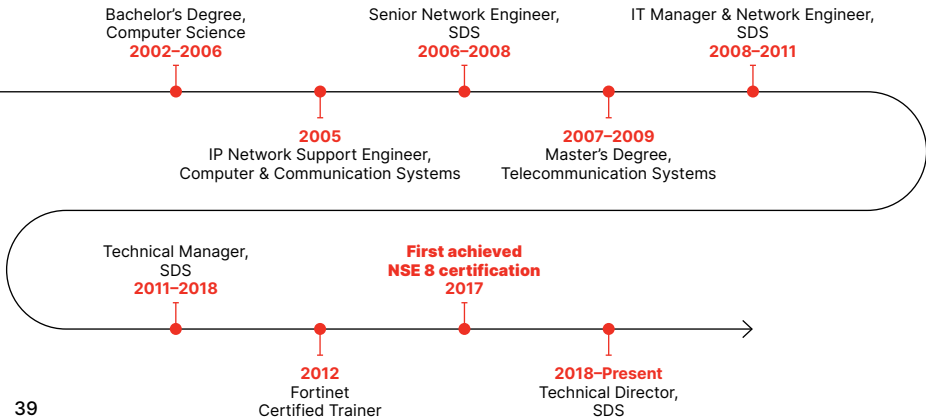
Bachelor's Degree,
Computer Science
2002–2006

Senior Network Engineer,
SDS
2006–2008

IT Manager & Network Engineer,
SDS
2008–2011

2005
IP Network Support Engineer,
Computer & Communication Systems

2007–2009
Master's Degree,
Telecommunication Systems

Technical Manager,
SDS
2011–2018

First achieved
NSE 8 certification
2017

2012
Fortinet
Certified Trainer

2018–Present
Technical Director,
SDS

39